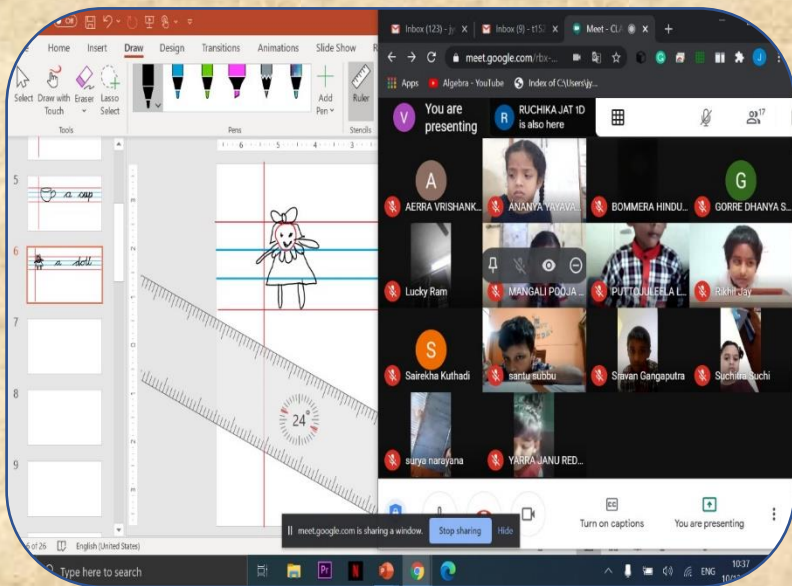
Home Insert Draw Design Transitions Animations Slide Show

Select Draw with Touch Eraser Lasso Select

Tools

Pens

Add Pen

Ruler

Stencils

5

a cup

6

a doll

7

8

9

24°

6 of 26 English (United States)

Inbox (123) - jy

Inbox (9) - t1S

Meet - CL

meet.google.com/rbx-...

Apps Algebra - YouTube Index of C:\Users\jy...

You are presenting

RUCHIKA JAT 1D is also here

17

AERRA VRISHANK...

ANANYA YAVAVA...

BOMMERA HINDU...

GORRE DHANYA S...

Lucky Ram

MANGALI POOJA ...

PUTTOJULEELA L...

Rikhil Jay

Sairekha Kuthadi

santu subbu

Sravan Gangaputra

Suchitra Suchi

surya narayana

YARRA JANU RED...

meet.google.com is sharing a window. Stop sharing Hide

Turn on captions

You are presenting

Type here to search

ENG 10:37